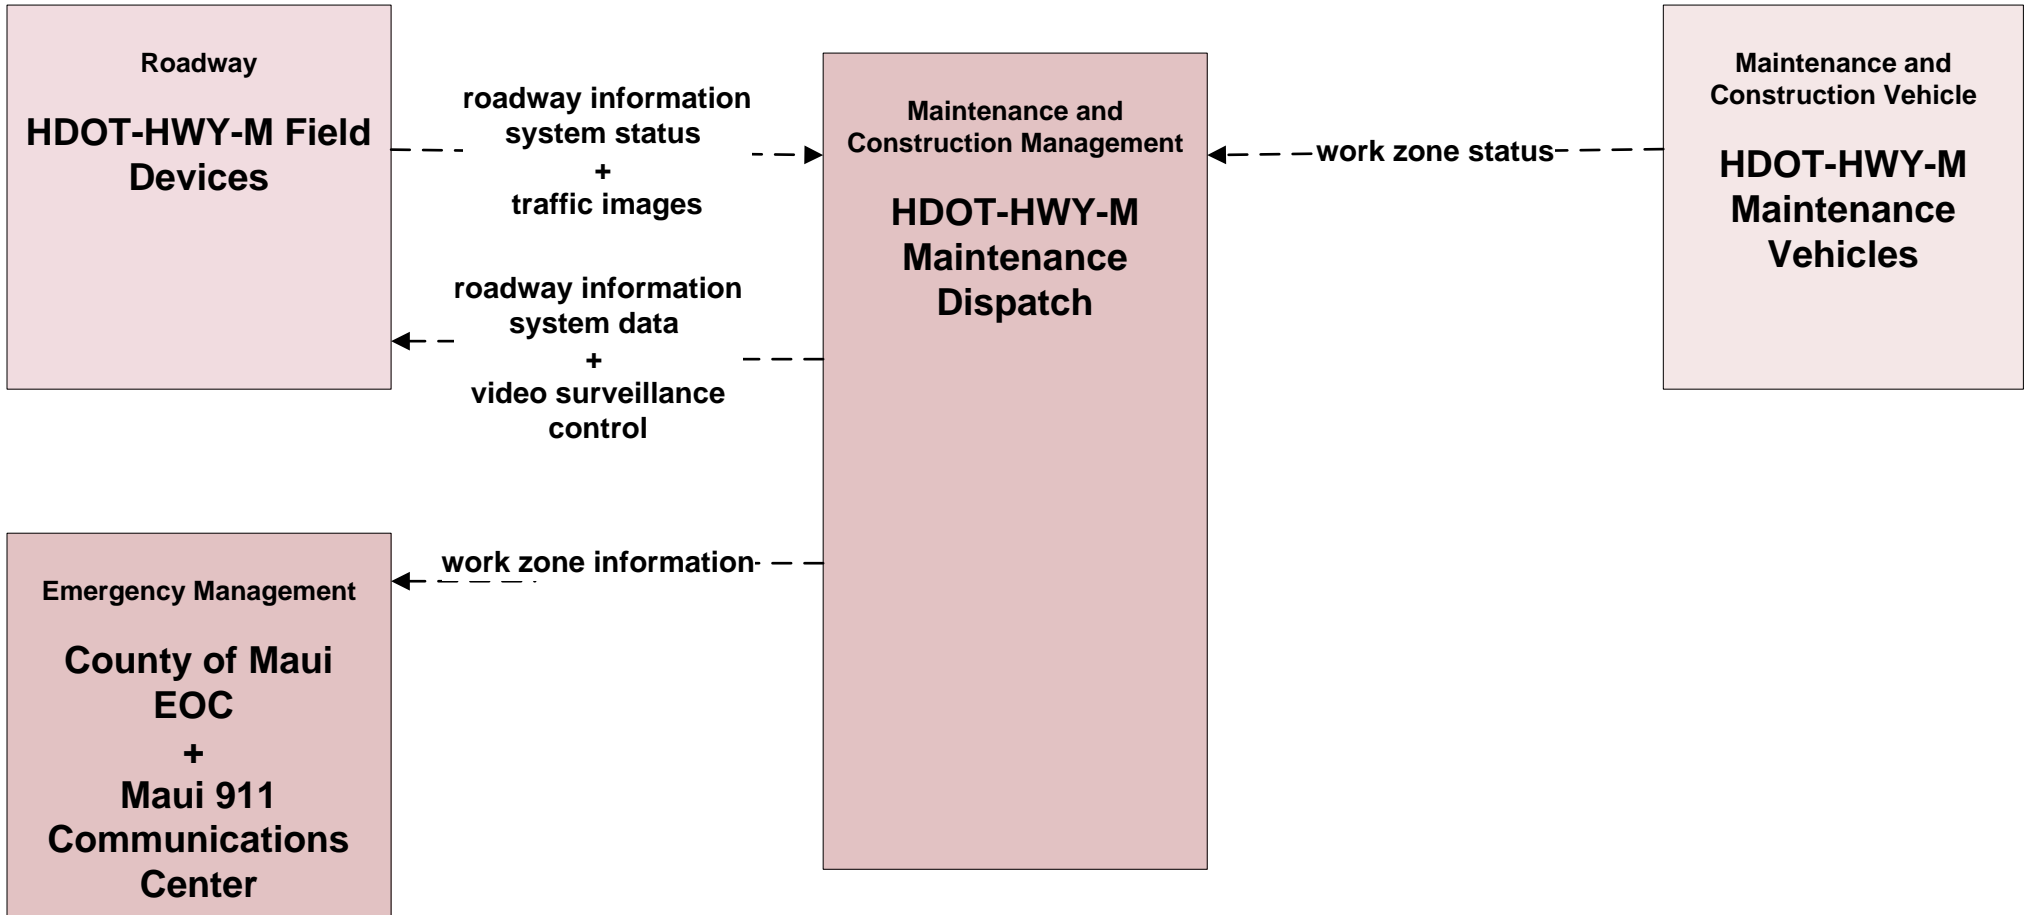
Roadway

HDOT-HWY-M Field Devices

roadway information system status
+
traffic images

roadway information system data
+
video surveillance control

Maintenance and Construction Management

HDOT-HWY-M Maintenance Dispatch

work zone status

Maintenance and Construction Vehicle

HDOT-HWY-M Maintenance Vehicles

work zone information

Emergency Management

County of Maui EOC
+
Maui 911 Communications Center